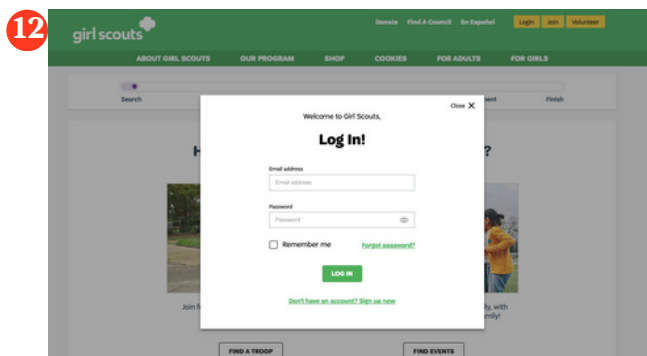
12

girl scouts

Donate Find A Council En Español Login Join Volunteer

ABOUT GIRL SCOUTS OUR PROGRAM SHOP COOKIES FOR ADULTS FOR GIRLS

Search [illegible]ment Finish

H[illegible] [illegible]?

Join f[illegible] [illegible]ly, with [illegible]mily!

Close ✕

Welcome to Girl Scouts,

Log In!

Email address

Email address

Password

Password

Remember me

Forgot password?

LOG IN

Don't have an account? Sign up now

FIND A TROOP

FIND EVENTS